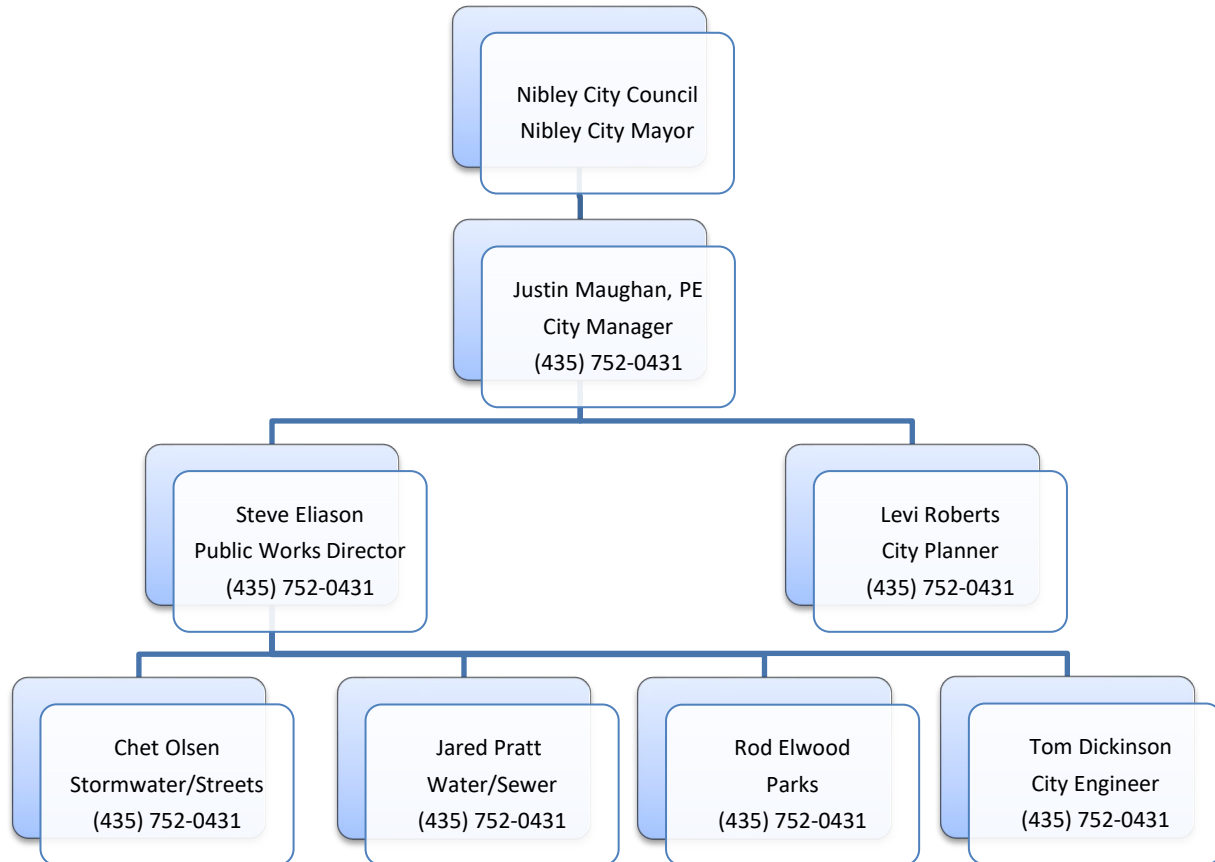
Nibley City Council
Nibley City Mayor

Justin Maughan, PE
City Manager
(435) 752-0431

Steve Eliason
Public Works Director
(435) 752-0431

Levi Roberts
City Planner
(435) 752-0431

Chet Olsen
Stormwater/Streets
(435) 752-0431

Jared Pratt
Water/Sewer
(435) 752-0431

Rod Elwood
Parks
(435) 752-0431

Tom Dickinson
City Engineer
(435) 752-0431